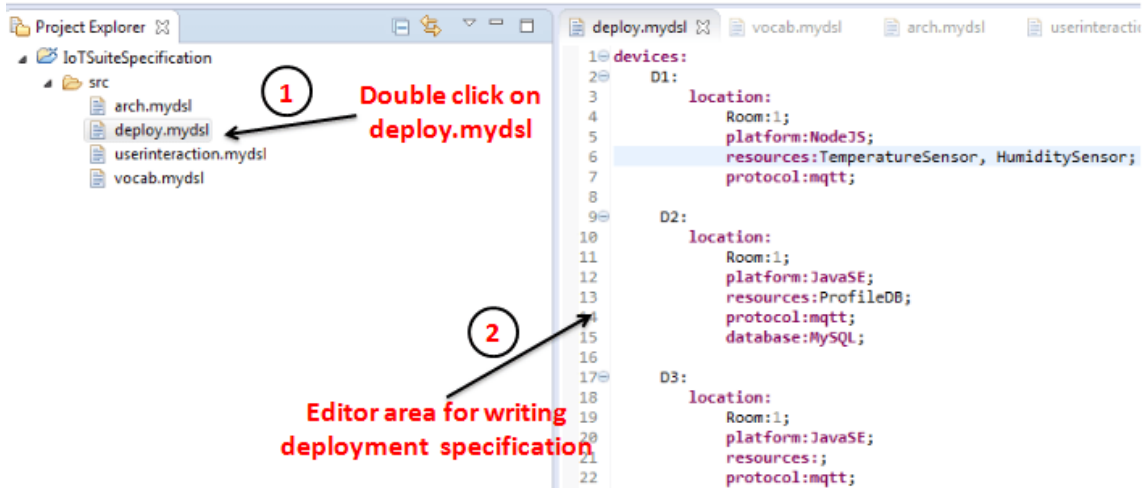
Project Explorer

IoTSuiteSpecification
src
arch.mydsl
deploy.mydsl
userinteraction.mydsl
vocab.mydsl

1
Double click on deploy.mydsl

2
Editor area for writing deployment specification

deploy.mydsl vocab.mydsl arch.mydsl userinteractio

1 devices:
2 D1:
3 location:
4 Room:1;
5 platform:NodeJS;
6 resources:TemperatureSensor, HumiditySensor;
7 protocol:mqtt;
8
9 D2:
10 location:
11 Room:1;
12 platform:JavaSE;
13 resources:ProfileDB;
14 protocol:mqtt;
15 database:MySQL;
16
17 D3:
18 location:
19 Room:1;
20 platform:JavaSE;
21 resources:;
22 protocol:mqtt;